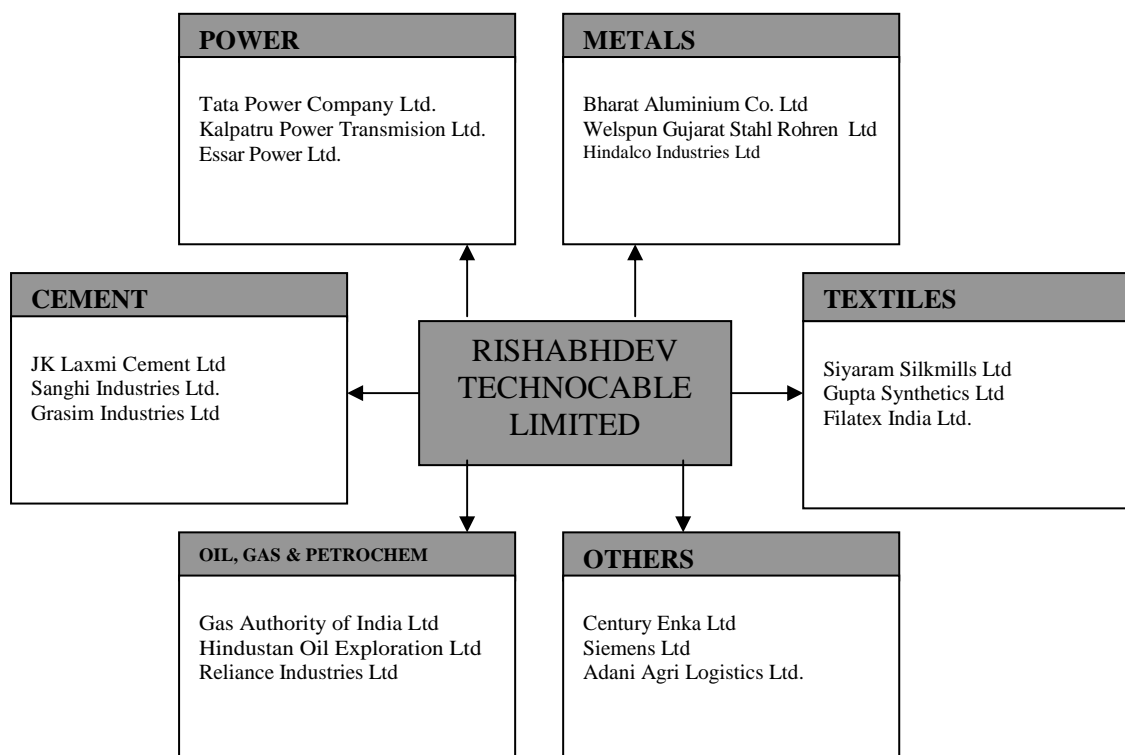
POWER

Tata Power Company Ltd.
Kalpatru Power Transmision Ltd.
Essar Power Ltd.

METALS

Bharat Aluminium Co. Ltd
Welspun Gujarat Stahl Rohren Ltd
Hindalco Industries Ltd

CEMENT

JK Laxmi Cement Ltd
Sanghi Industries Ltd.
Grasim Industries Ltd

RISHABHDEV TECHNOCABLE LIMITED

TEXTILES

Siyaram Silkmills Ltd
Gupta Synthetics Ltd
Filatex India Ltd.

OIL, GAS & PETROCHEM

Gas Authority of India Ltd
Hindustan Oil Exploration Ltd
Reliance Industries Ltd

OTHERS

Century Enka Ltd
Siemens Ltd
Adani Agri Logistics Ltd.